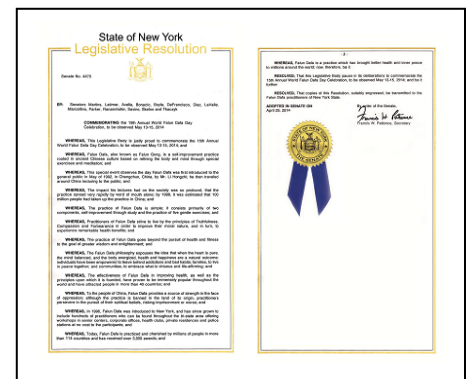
State of New York
Legislative Resolution

Senate No. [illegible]

BY: Senators Martins, Latimer, Avella, Bonacic, Boyle, DeFrancisco, Diaz, LaValle, Marcellino, Nozzolio, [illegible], Savino, Skelos and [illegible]

COMMEMORATING the 15th Annual World Falun Dafa Day Celebration, to be observed May 13-15, 2014

WHEREAS, This Legislative Body is pleased to commemorate the 15th Annual World Falun Dafa Day Celebration, to be observed May 13-15, 2014; and

WHEREAS, Falun Dafa, also known as Falun Gong, is a self-improvement practice rooted in ancient Chinese culture based on refining the body and mind through special exercises and meditation; and

WHEREAS, This special event observes the day Falun Dafa was first introduced to the general public in May of 1992, in Changchun, China, by Mr. Li Hongzhi; he then traveled around China lecturing to the public; and

WHEREAS, The impact his lectures had on the society was so profound, that the practice spread very rapidly by word of mouth alone; by 1999, it was estimated that 100 million people had taken up the practice in China; and

WHEREAS, The practice of Falun Dafa is simple; it consists primarily of two components, self-improvement through study and the practice of five gentle exercises; and

WHEREAS, Practitioners of Falun Dafa strive to live by the principles of Truthfulness, Compassion and Forbearance in order to improve their moral nature, and in turn, to experience remarkable health benefits; and

WHEREAS, The practice of Falun Dafa goes beyond the pursuit of health and fitness to the goal of greater wisdom and enlightenment; and

WHEREAS, The Falun Dafa philosophy espouses the idea that where the heart is pure, the mind balanced, and the body energized, health and happiness are a natural outcome; individuals have been empowered to leave behind addictions and bad habits; families, to live in peace together; and communities, to embrace what is virtuous and life-affirming; and

WHEREAS, The effectiveness of Falun Dafa in improving health, as well as the principles upon which it is founded, have proven to be immensely popular throughout the world and have attracted people in more than 40 countries; and

WHEREAS, To the people of China, Falun Dafa provides a source of strength in the face of oppression, although the practice is banned in the land of its origin, practitioners persevere in the pursuit of their spiritual beliefs, risking imprisonment or worse; and

WHEREAS, In 1996, Falun Dafa was introduced to New York, and has since grown to include hundreds of practitioners who can be found throughout the State now offering workshops in senior centers, corporate offices, health clubs, private residences and police stations at no cost to the participants; and

WHEREAS, Today, Falun Dafa is practiced and cherished by millions of people in more than 110 countries and has received over 3,000 awards; and

- 2 -

WHEREAS, Falun Dafa is a practice which has brought better health and inner peace to millions around the world; now, therefore, be it

RESOLVED, That this Legislative Body pause in its deliberations to commemorate the 15th Annual World Falun Dafa Day Celebration, to be observed May 13-15, 2014; and be it further

RESOLVED, That copies of this Resolution, suitably engrossed, be transmitted to the Falun Dafa practitioners of New York State.

ADOPTED IN SENATE ON
April 29, 2014

By order of the Senate,
Francis W. Patience
Francis W. Patience, Secretary